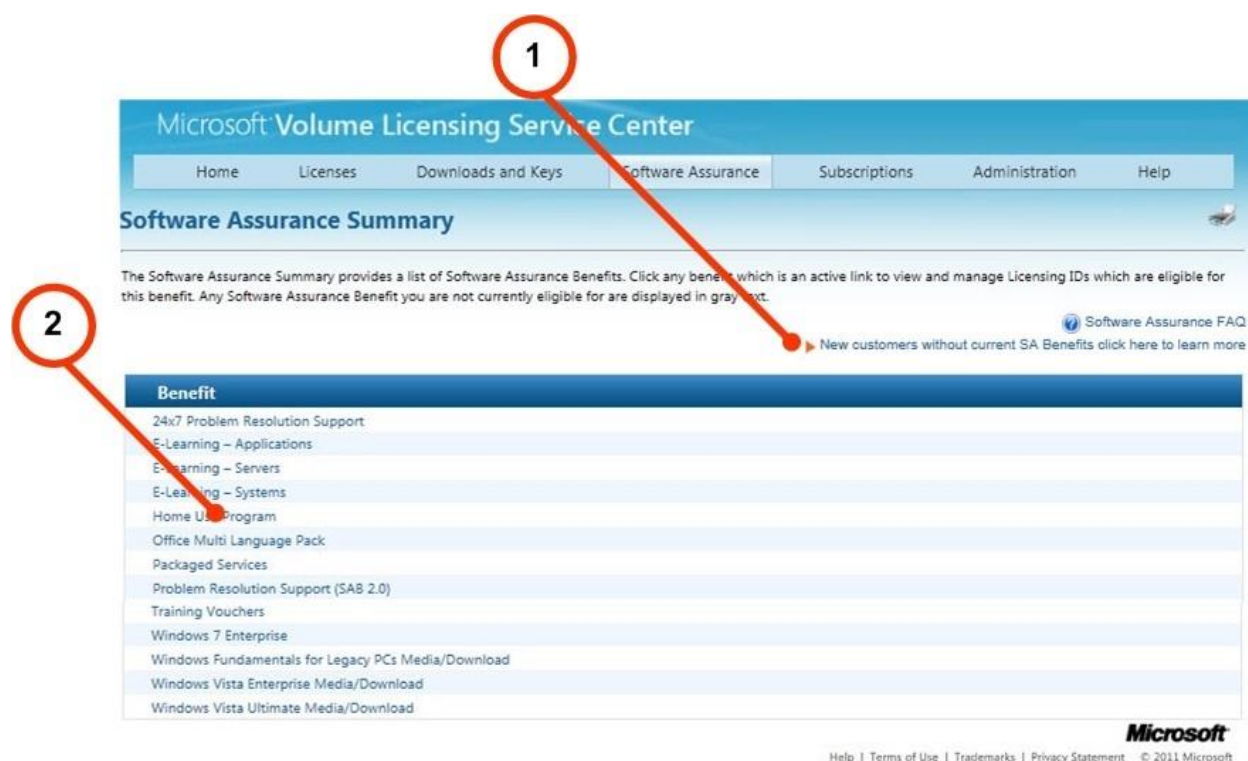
1

Microsoft Volume Licensing Service Center

Home | Licenses | Downloads and Keys | Software Assurance | Subscriptions | Administration | Help

Software Assurance Summary

The Software Assurance Summary provides a list of Software Assurance Benefits. Click any bene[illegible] which is an active link to view and manage Licensing IDs which are eligible for this benefit. Any Software Assurance Benefit you are not currently eligible for are displayed in gray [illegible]xt.

2

Software Assurance FAQ

New customers without current SA Benefits click here to learn more

| Benefit |
|---|
| 24x7 Problem Resolution Support |
| E-Learning – Applications |
| E-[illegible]arning – Servers |
| E-Lea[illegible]ing – Systems |
| Home U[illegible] Program |
| Office Multi Language Pack |
| Packaged Services |
| Problem Resolution Support (SAB 2.0) |
| Training Vouchers |
| Windows 7 Enterprise |
| Windows Fundamentals for Legacy PCs Media/Download |
| Windows Vista Enterprise Media/Download |
| Windows Vista Ultimate Media/Download |

Microsoft

Help | Terms of Use | Trademarks | Privacy Statement © 2011 Microsoft